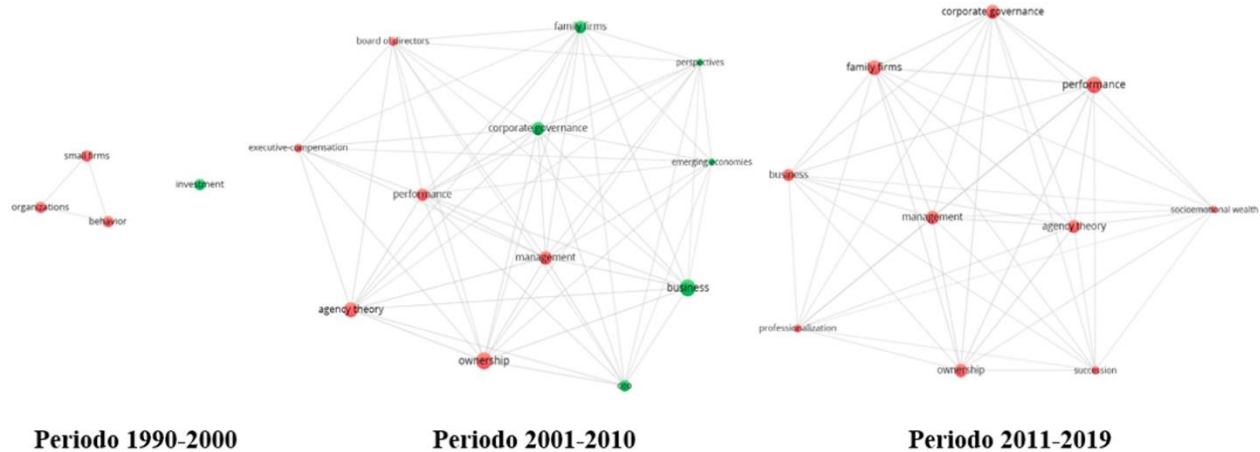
small firms
organizations
behavior
investment

Periodo 1990-2000

board of directors
family firms
perspectives
corporate governance
executive-compensation
emerging economies
performance
management
business
agency theory
ownership
ceo

Periodo 2001-2010

corporate governance
family firms
performance
business
management
agency theory
socioemotional wealth
professionalization
ownership
succession

Periodo 2011-2019